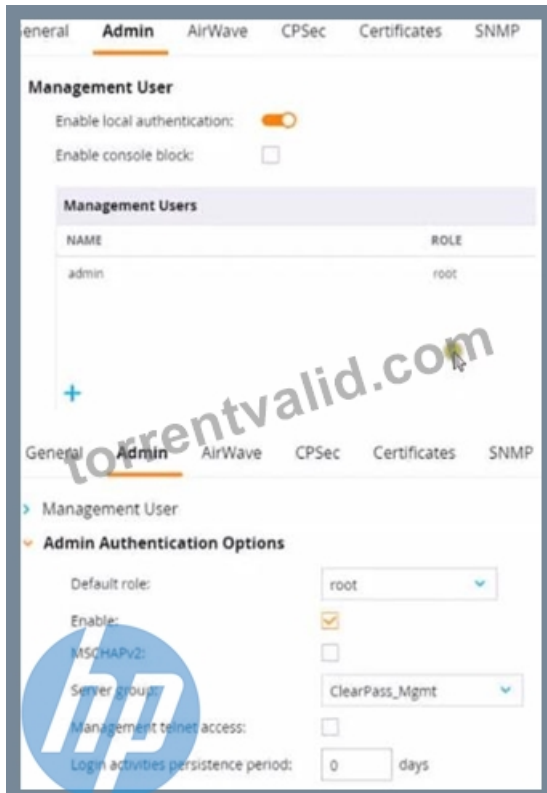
eneral Admin AirWave CPSec Certificates SNMP

Management User

Enable local authentication:

Enable console block:

Management Users

| NAME | ROLE |
|---|---|
| admin | root |

+

torrentvalid.com

General Admin AirWave CPSec Certificates SNMP

Management User

Admin Authentication Options

Default role: root

Enable:

MSCHAPv2:

Server group: ClearPass_Mgmt

Management telnet access:

Login activities persistence period: 0 days

hp